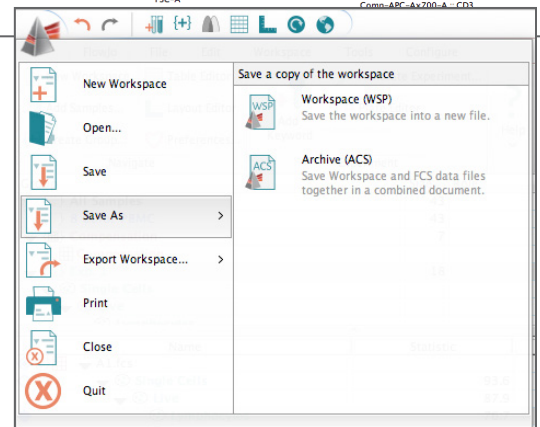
Comp-APC-Ax700-A :: CD3

New Workspace

Open...

Save

Save As

Export Workspace...

Print

Close

Quit

Save a copy of the workspace

Workspace (WSP)
Save the workspace into a new file.

Archive (ACS)
Save Workspace and FCS data files together in a combined document.